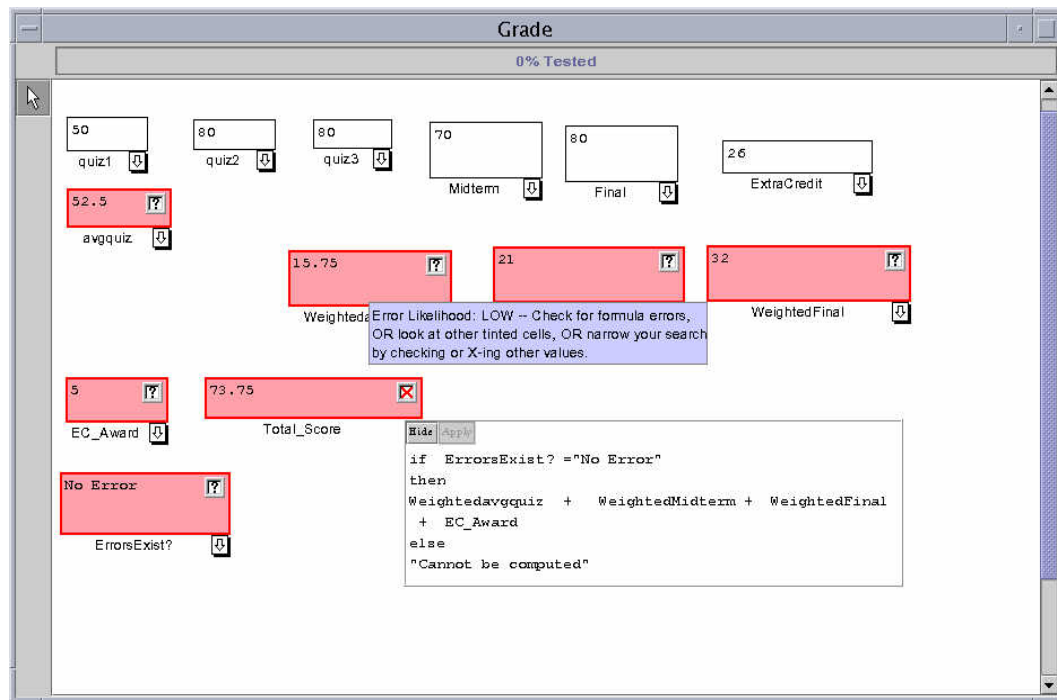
Grade

0% Tested

50
quiz1

80
quiz2

80
quiz3

70
Midterm

80
Final

26
ExtraCredit

52.5 ?
avgquiz

15.75 ?
Weightedavgquiz

21 ?

32 ?
WeightedFinal

Error Likelihood: LOW -- Check for formula errors, OR look at other tinted cells, OR narrow your search by checking or X-ing other values.

5 ?
EC_Award

73.75
Total_Score

No Error ?
ErrorsExist?

Hide Apply

if ErrorsExist? ="No Error"
then
Weightedavgquiz + WeightedMidterm + WeightedFinal + EC_Award
else
"Cannot be computed"